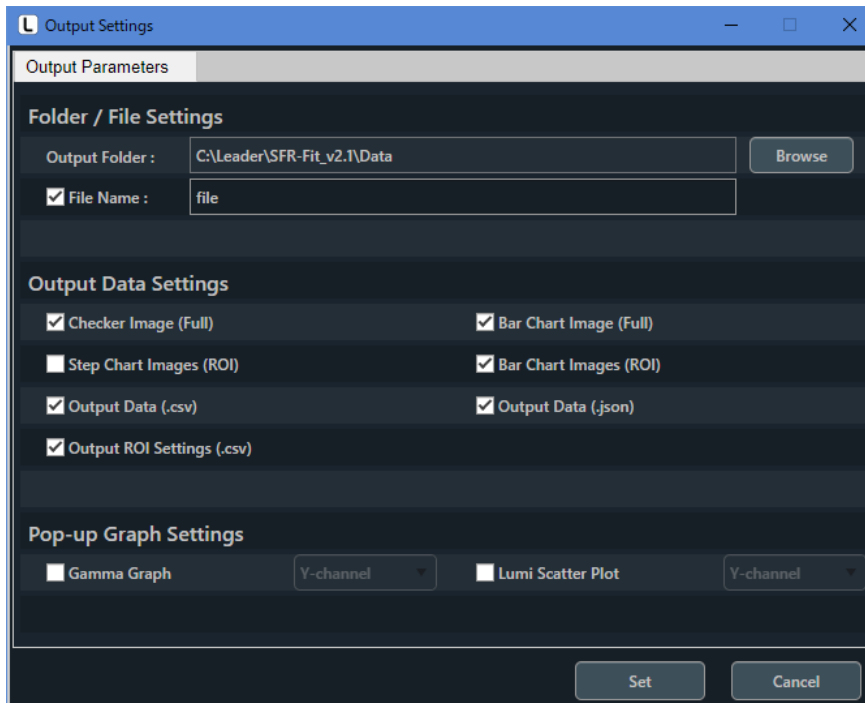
Output Settings

Output Parameters

Folder / File Settings

Output Folder : C:\Leader\SFR-Fit_v2.1\Data Browse

File Name : file

Output Data Settings

Checker Image (Full)

Bar Chart Image (Full)

Step Chart Images (ROI)

Bar Chart Images (ROI)

Output Data (.csv)

Output Data (.json)

Output ROI Settings (.csv)

Pop-up Graph Settings

Gamma Graph Y-channel

Lumi Scatter Plot Y-channel

Set

Cancel